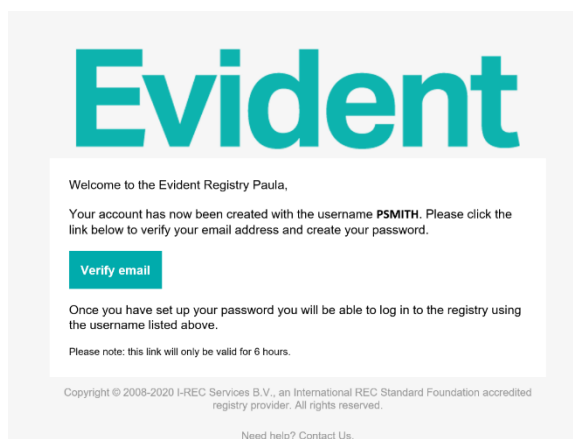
Evident

Welcome to the Evident Registry Paula,

Your account has now been created with the username **PSMITH**. Please click the link below to verify your email address and create your password.

Verify email

Once you have set up your password you will be able to log in to the registry using the username listed above.

Please note: this link will only be valid for 6 hours.

Copyright © 2008-2020 I-REC Services B.V., an International REC Standard Foundation accredited registry provider. All rights reserved.

Need help? Contact Us.